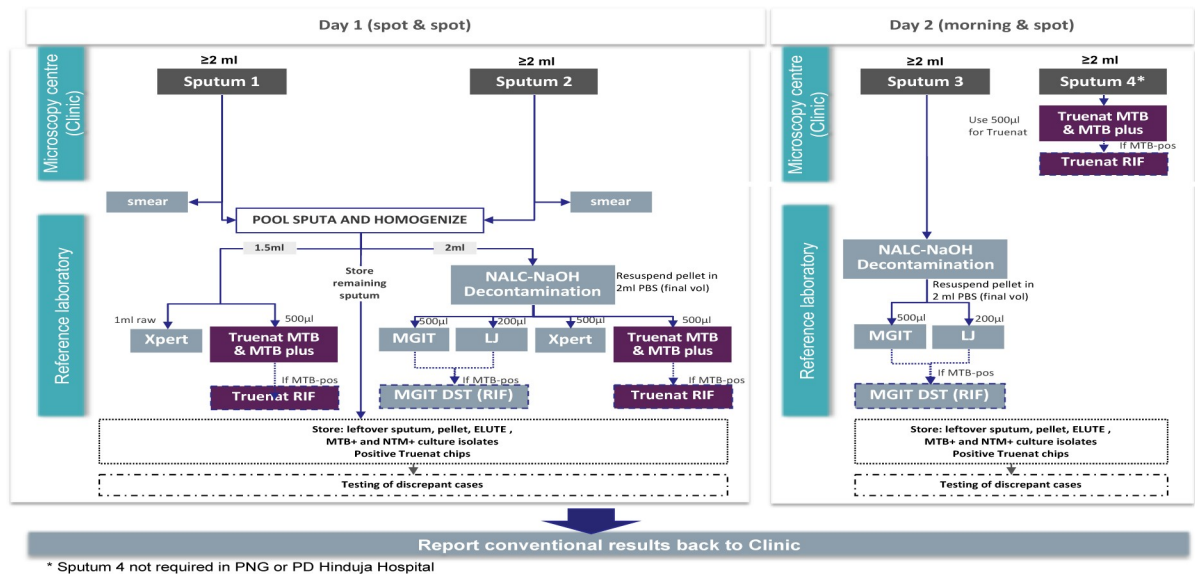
Day 1 (spot & spot)

Microscopy centre (Clinic)

≥2 ml
Sputum 1

≥2 ml
Sputum 2

smear

POOL SPUTA AND HOMOGENIZE

smear

Reference laboratory

1.5ml

2ml

Store remaining sputum

NALC-NaOH Decontamination

Resuspend pellet in 2ml PBS (final vol)

1ml raw

500µl

Xpert

Truenat MTB & MTB plus

If MTB-pos

Truenat RIF

500µl

200µl

500µl

500µl

MGIT

LJ

Xpert

Truenat MTB & MTB plus

If MTB-pos

MGIT DST (RIF)

If MTB-pos

Truenat RIF

Store: leftover sputum, pellet, ELUTE , MTB+ and NTM+ culture isolates
Positive Truenat chips

Testing of discrepant cases

Day 2 (morning & spot)

Microscopy centre (Clinic)

≥2 ml
Sputum 3

≥2 ml
Sputum 4*

Use 500µl for Truenat

Truenat MTB & MTB plus

If MTB-pos

Truenat RIF

Reference laboratory

NALC-NaOH Decontamination

Resuspend pellet in 2 ml PBS (final vol)

500µl

200µl

MGIT

LJ

If MTB-pos

MGIT DST (RIF)

Store: leftover sputum, pellet, ELUTE , MTB+ and NTM+ culture isolates
Positive Truenat chips

Testing of discrepant cases

Report conventional results back to Clinic

* Sputum 4 not required in PNG or PD Hinduja Hospital